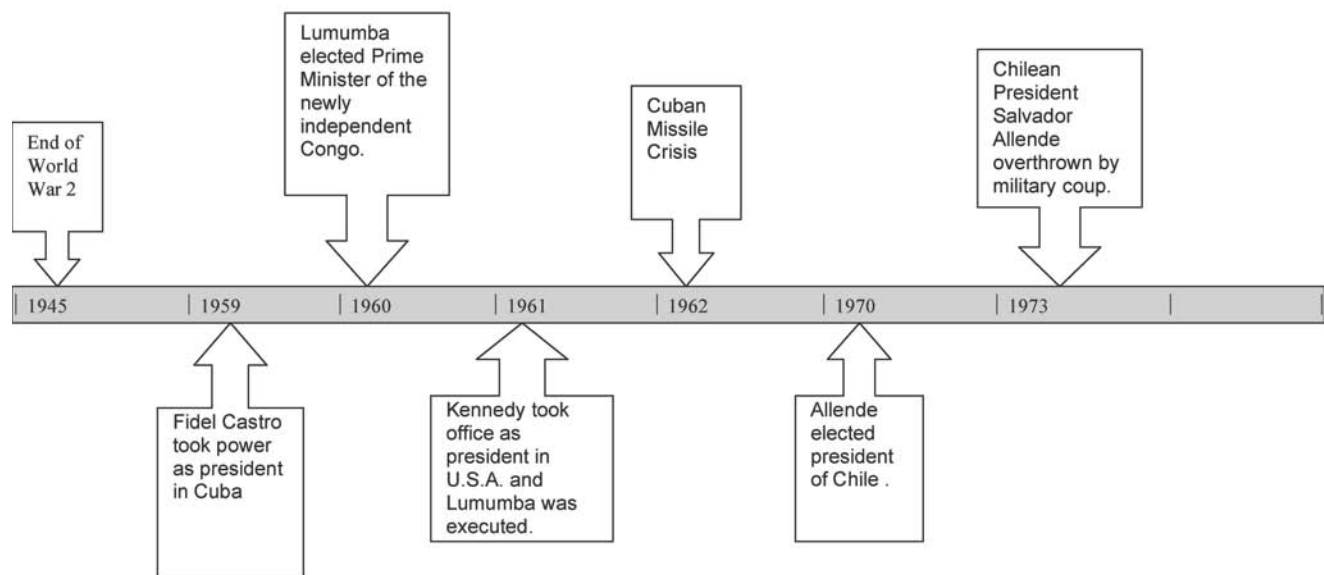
End of World War 2

Lumumba elected Prime Minister of the newly independent Congo.

Cuban Missile Crisis

Chilean President Salvador Allende overthrown by military coup.

1945

1959

1960

1961

1962

1970

1973

Fidel Castro took power as president in Cuba

Kennedy took office as president in U.S.A. and Lumumba was executed.

Allende elected president of Chile .